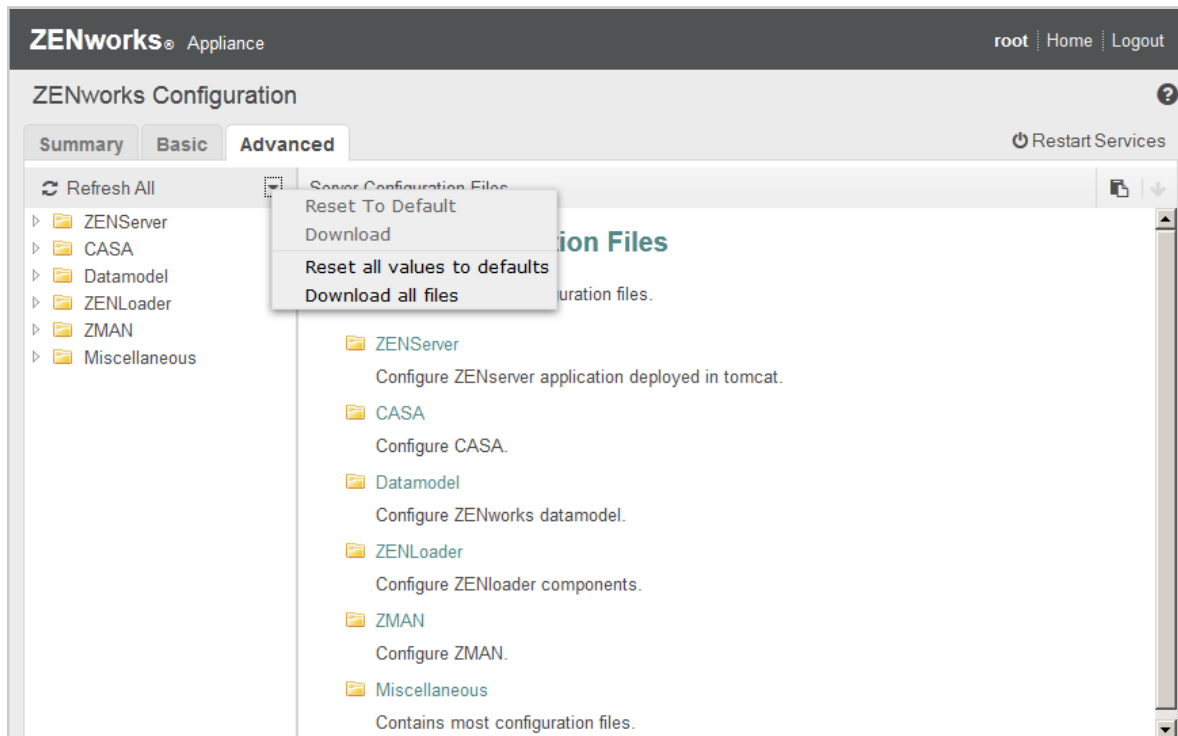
ZENworks® Appliance

root | Home | Logout

ZENworks Configuration

Summary Basic Advanced

Restart Services

Refresh All

Server Configuration Files

ZENServer
CASA
Datamodel
ZENLoader
ZMAN
Miscellaneous

Reset To Default
Download
Reset all values to defaults
Download all files

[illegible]tion Files

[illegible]guration files.

ZENServer

Configure ZENserver application deployed in tomcat.

CASA

Configure CASA.

Datamodel

Configure ZENworks datamodel.

ZENLoader

Configure ZENloader components.

ZMAN

Configure ZMAN.

Miscellaneous

Contains most configuration files.